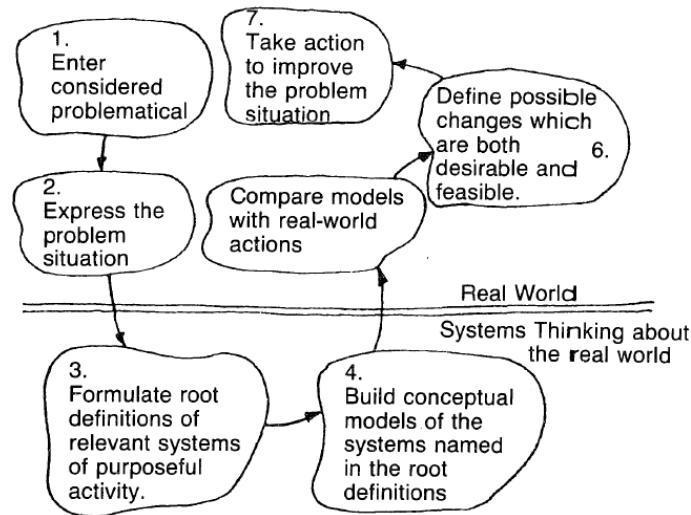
1.
Enter considered problematical

2.
Express the problem situation

7.
Take action to improve the problem situation

Define possible changes which are both desirable and feasible.
6.

Compare models with real-world actions

Real World

Systems Thinking about the real world

3.
Formulate root definitions of relevant systems of purposeful activity.

4.
Build conceptual models of the systems named in the root definitions